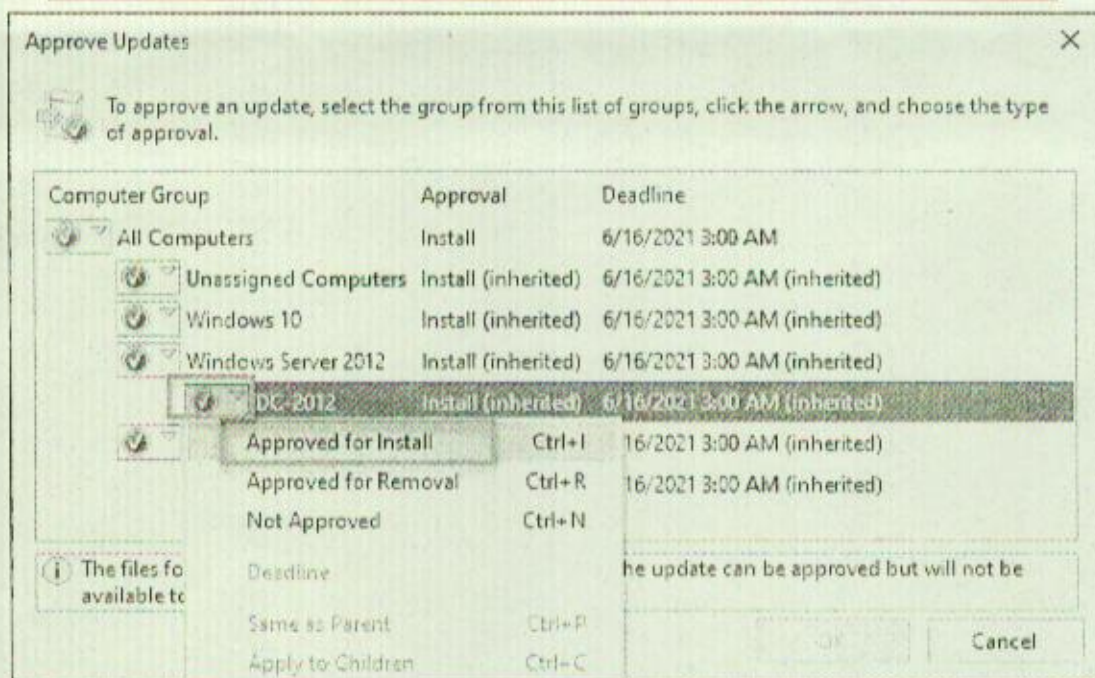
Approve Updates

×

To approve an update, select the group from this list of groups, click the arrow, and choose the type of approval.

| Computer Group | Approval | Deadline |
|---|---|---|
| All Computers | Install | 6/16/2021 3:00 AM |
| Unassigned Computers | Install (inherited) | 6/16/2021 3:00 AM (inherited) |
| Windows 10 | Install (inherited) | 6/16/2021 3:00 AM (inherited) |
| Windows Server 2012 | Install (inherited) | 6/16/2021 3:00 AM (inherited) |
| DC 2012 | Install (inherited) | 6/16/2021 3:00 AM (inherited) |
| | | 16/2021 3:00 AM (inherited) |
| | | 16/2021 3:00 AM (inherited) |

Approved for Install Ctrl+I
Approved for Removal Ctrl+R
Not Approved Ctrl+N
Deadline
Same as Parent Ctrl+P
Apply to Children Ctrl+C

The files fo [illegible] he update can be approved but will not be available to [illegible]

OK

Cancel